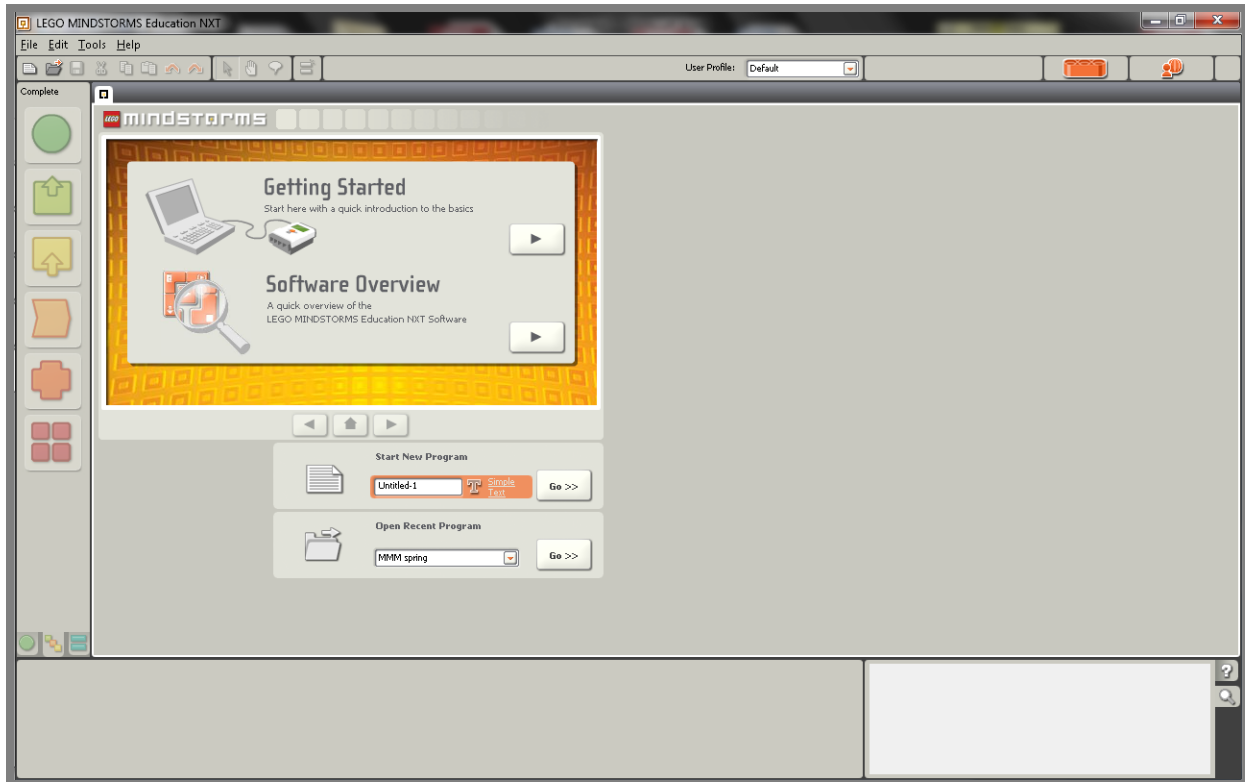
LEGO MINDSTORMS Education NXT

File Edit Tools Help

User Profile: Default

Complete

LEGO mindstorms

Getting Started
Start here with a quick introduction to the basics

Software Overview
A quick overview of the LEGO MINDSTORMS Education NXT Software

Start New Program
Untitled-1
Simple Text
Go >>

Open Recent Program
MMM spring
Go >>

?